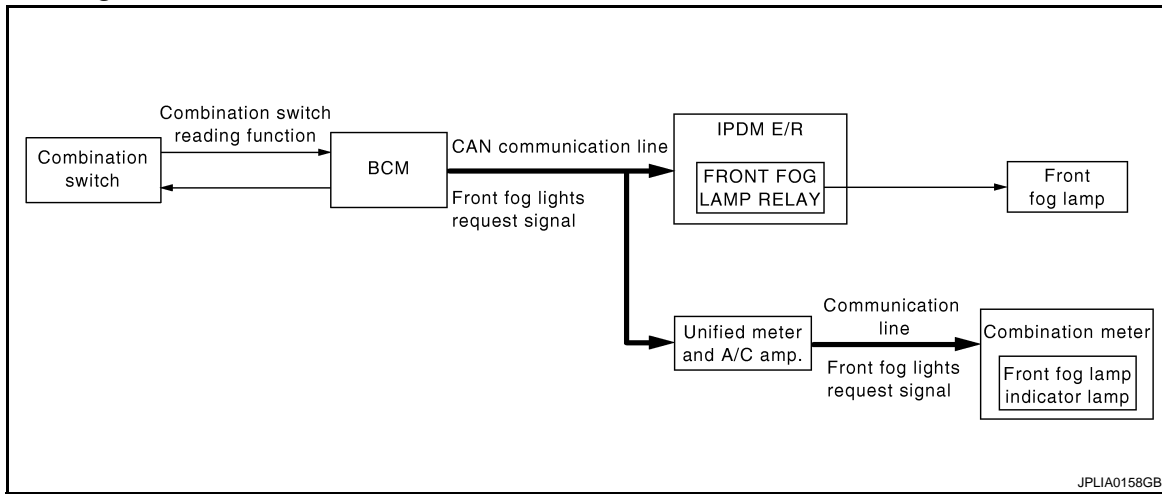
Combination switch reading function

Combination switch

BCM

CAN communication line

Front fog lights request signal

IPDM E/R

FRONT FOG LAMP RELAY

Front fog lamp

Unified meter and A/C amp.

Communication line

Front fog lights request signal

Combination meter

Front fog lamp indicator lamp

JPLIA0158GB